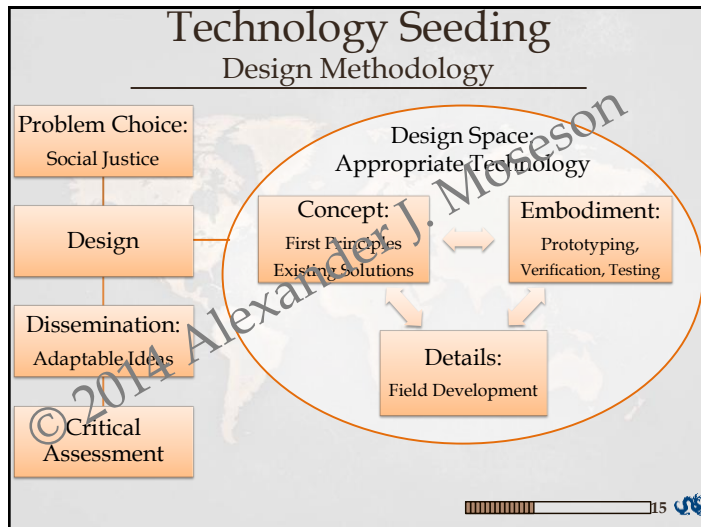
Technology Seeding
Design Methodology

Problem Choice:
Social Justice

Design

Dissemination:
Adaptable Ideas

Critical
Assessment

Design Space:
Appropriate Technology

Concept:
First Principles
Existing Solutions

Embodiment:
Prototyping,
Verification, Testing

Details:
Field Development

© 2014 Alexander J. Moseson

15